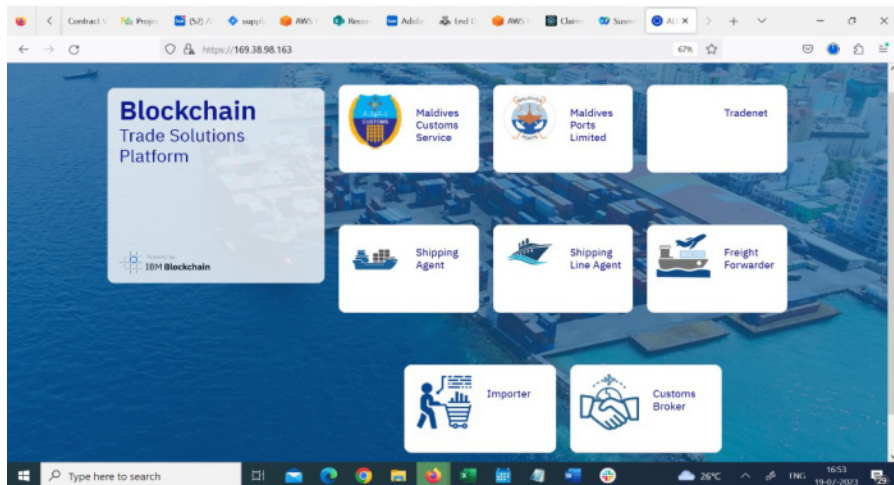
Contract
Proje
(52)
supp
AWS
Recor
Adida
End
AWS
Claim
Suven
AD
https://169.38.98.163
67%

Blockchain
Trade Solutions
Platform

Powered by
IBM Blockchain

Maldives Customs Service

Maldives Ports Limited

Tradenet

Shipping Agent

Shipping Line Agent

Freight Forwarder

Importer

Customs Broker

Type here to search
26°C
ENG
16:53
19-07-2023
29